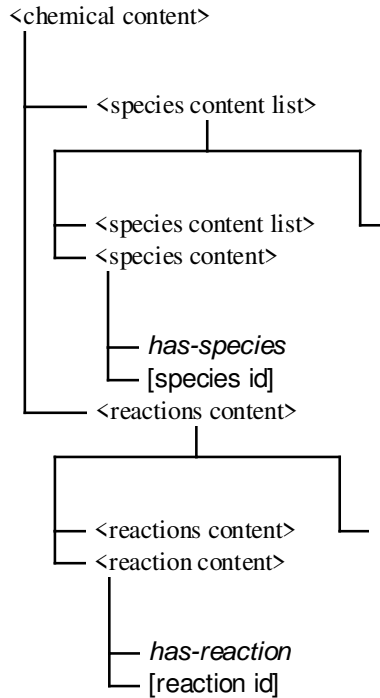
<chemical content>

<species content list>

<species content list>
<species content>

*has-species*
[species id]

<reactions content>

<reactions content>
<reaction content>

*has-reaction*
[reaction id]